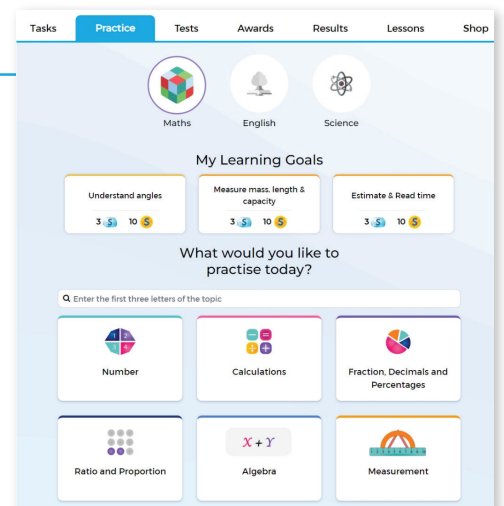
Tasks Practice Tests Awards Results Lessons Shop

Maths English Science

My Learning Goals

Understand angles
3 10

Measure mass, length & capacity
3 10

Estimate & Read time
3 10

What would you like to practise today?

Enter the first three letters of the topic

Number

Calculations

Fraction, Decimals and Percentages

Ratio and Proportion

$X + Y$
Algebra

Measurement